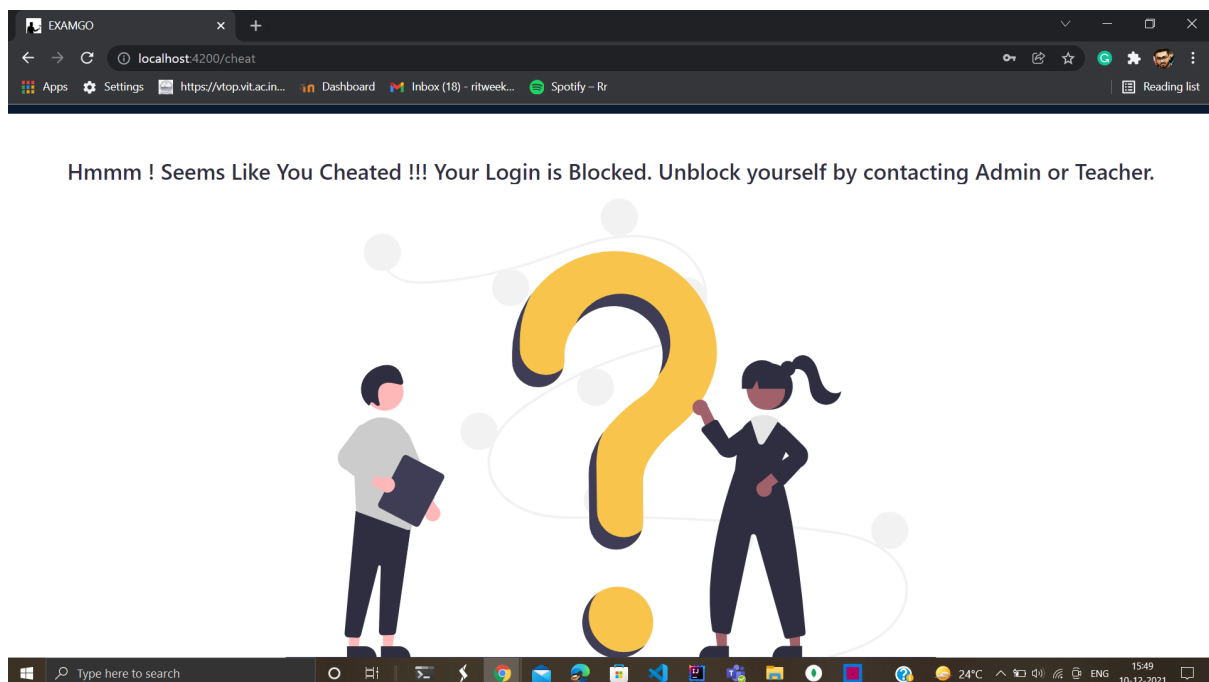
EXAMGO

localhost:4200/cheat

Apps Settings https://vtop.vit.ac.in... Dashboard Inbox (18) - ritweek... Spotify – Rr

Reading list

Hmmm ! Seems Like You Cheated !!! Your Login is Blocked. Unblock yourself by contacting Admin or Teacher.

Type here to search

24°C ENG 15:49 10-12-2021